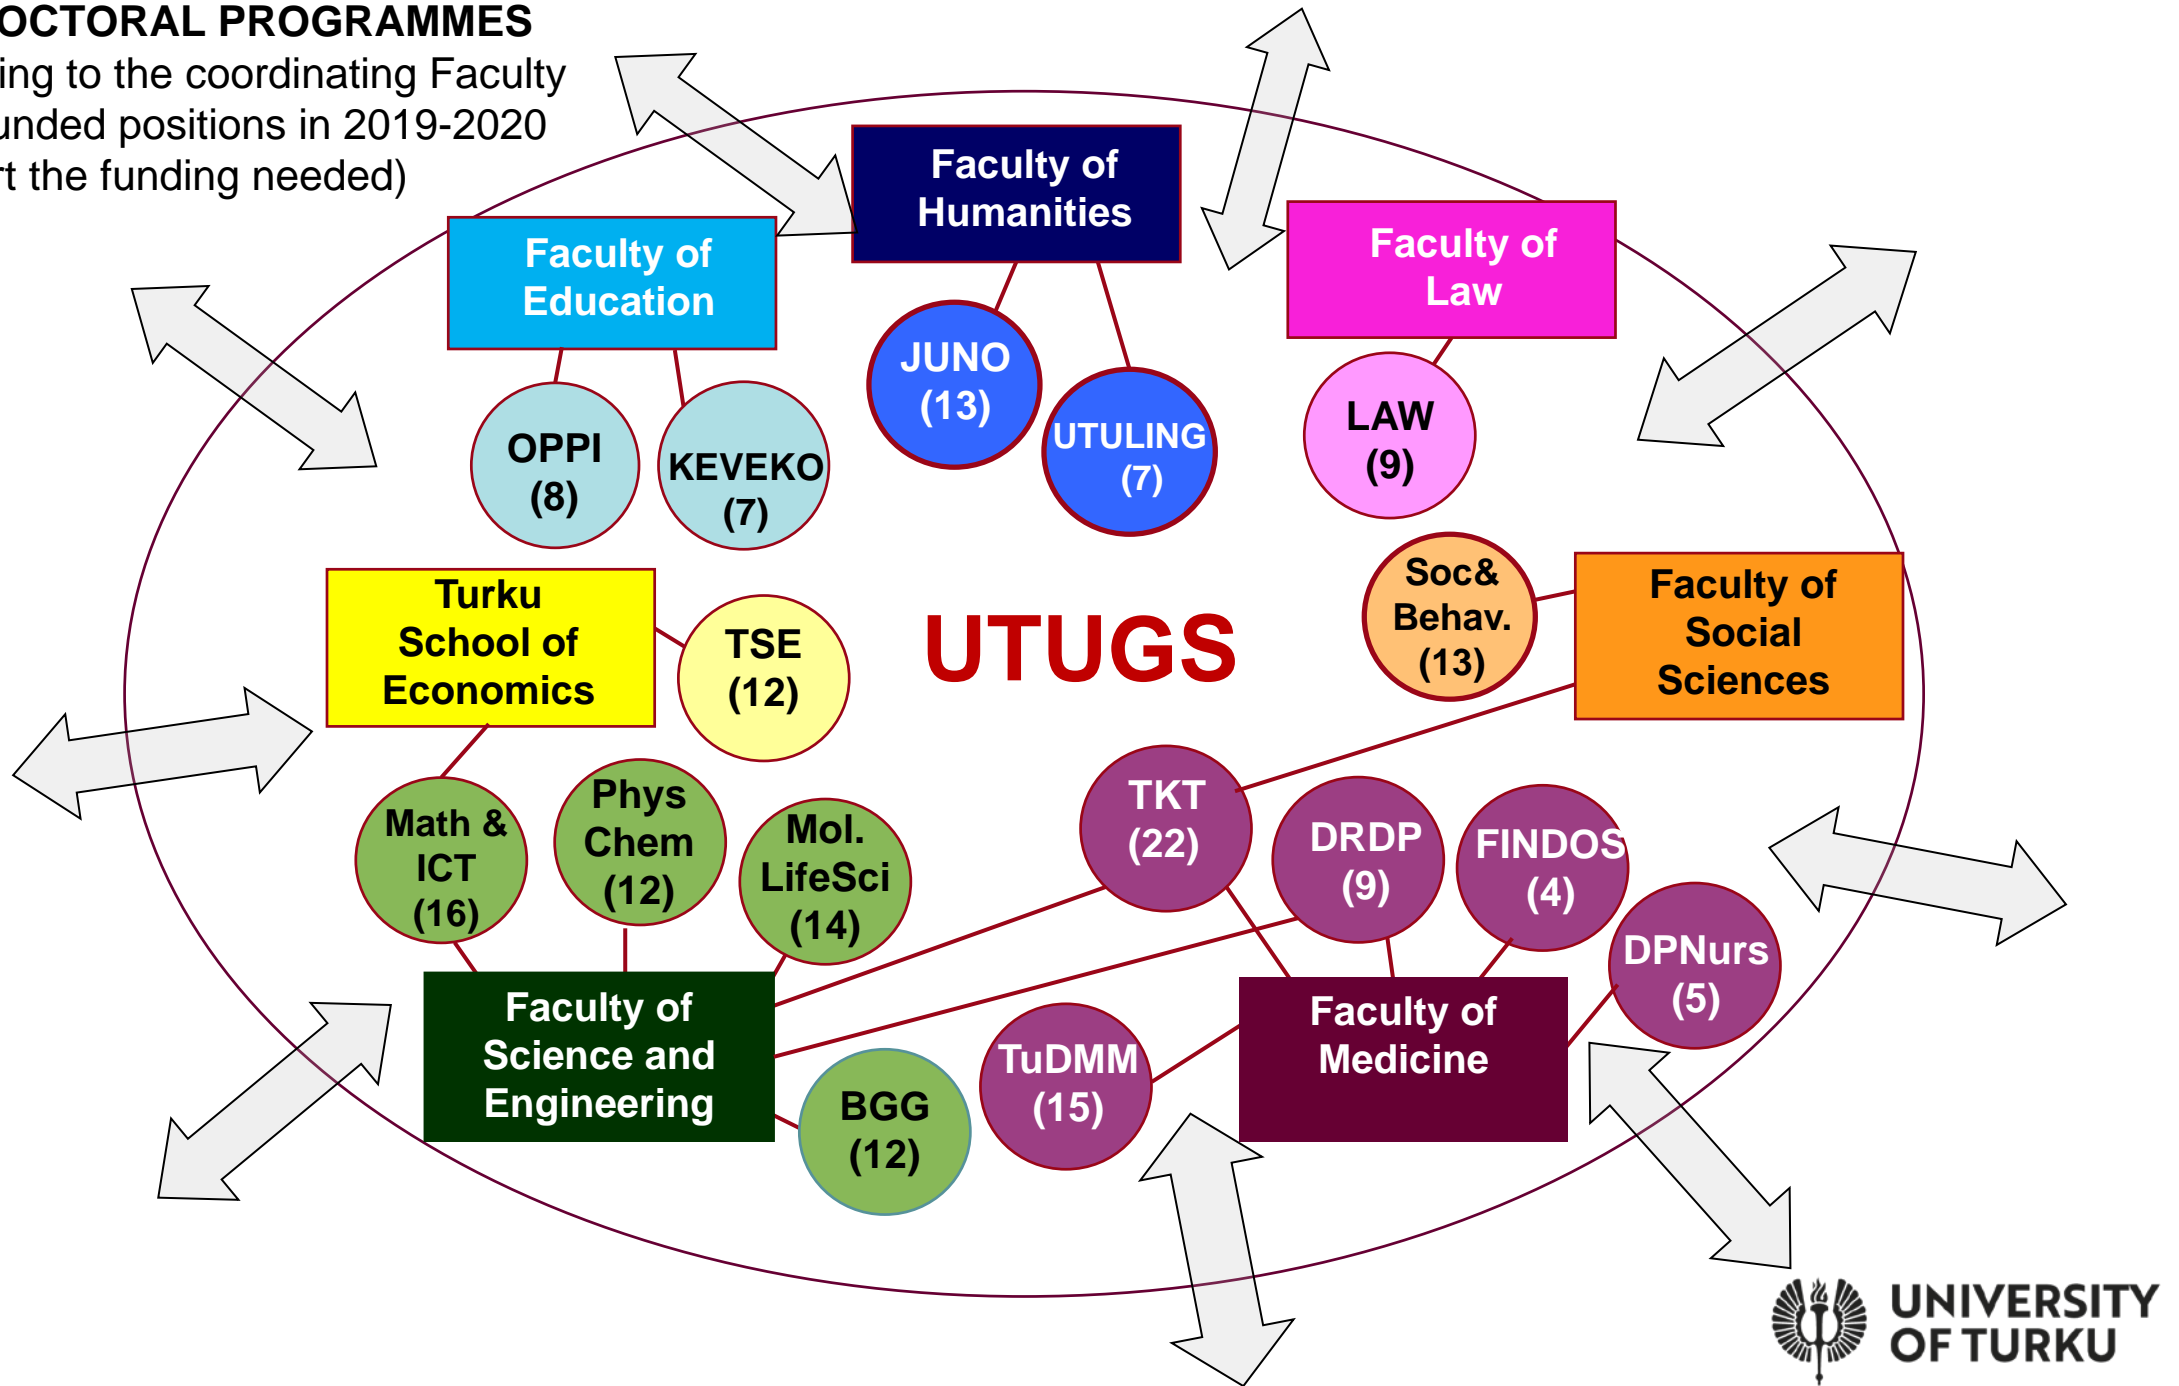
OCTORAL PROGRAMMES
ing to the coordinating Faculty
unded positions in 2019-2020
t the funding needed)

Faculty of Humanities

Faculty of Education

Faculty of Law

JUNO (13)

UTULING (7)

OPPI (8)

KEVEKO (7)

LAW (9)

Turku School of Economics

TSE (12)

UTUGS

Soc& Behav. (13)

Faculty of Social Sciences

Math & ICT (16)

Phys Chem (12)

Mol. LifeSci (14)

TKT (22)

DRDP (9)

FINDOS (4)

DPNurs (5)

Faculty of Science and Engineering

BGG (12)

TuDMM (15)

Faculty of Medicine

UNIVERSITY OF TURKU